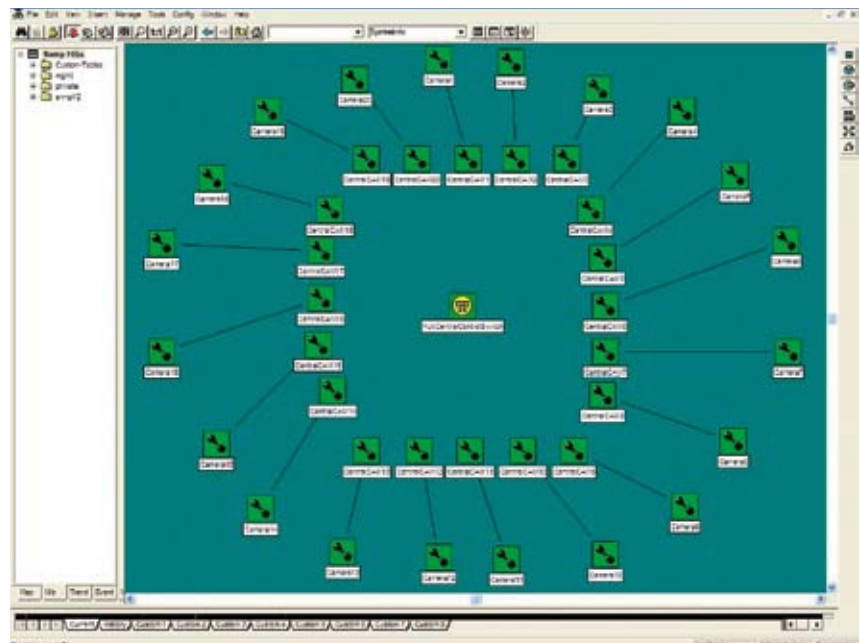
File Edit View Users Manage Tools Config Window Help

Symbolic

Remy HSs
Custom Tables
mgmt
private
snmpV2

General
General
General
General
General
General
General
General
General
General
General
General
General
General
General
General
General
General
General
General
General
General
General

CentralCardx
CentralCardx
CentralCardx
CentralCardx
CentralCardx
CentralCardx
CentralCardx
CentralCardx
CentralCardx
CentralCardx
CentralCardx
CentralCardx
CentralCardx
CentralCardx
CentralCardx
CentralCardx
CentralCardx
CentralCardx
CentralCardx
CentralCardx

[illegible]

Map Info Trend Event

Current History Custom1 Custom2 Custom3 Custom4 Custom5 Custom6 Custom7 Custom8